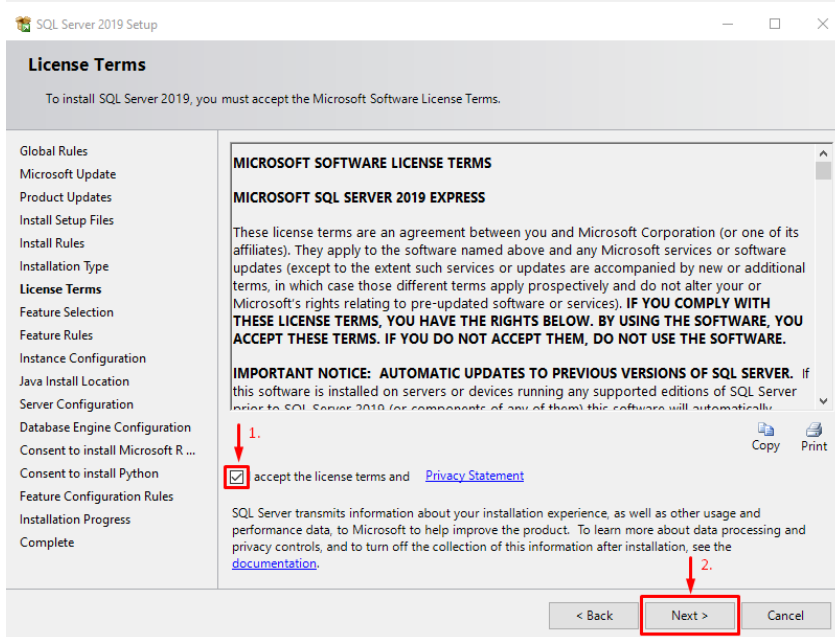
SQL Server 2019 Setup

License Terms

To install SQL Server 2019, you must accept the Microsoft Software License Terms.

Global Rules
Microsoft Update
Product Updates
Install Setup Files
Install Rules
Installation Type
License Terms
Feature Selection
Feature Rules
Instance Configuration
Java Install Location
Server Configuration
Database Engine Configuration
Consent to install Microsoft R ...
Consent to install Python
Feature Configuration Rules
Installation Progress
Complete

MICROSOFT SOFTWARE LICENSE TERMS

MICROSOFT SQL SERVER 2019 EXPRESS

These license terms are an agreement between you and Microsoft Corporation (or one of its affiliates). They apply to the software named above and any Microsoft services or software updates (except to the extent such services or updates are accompanied by new or additional terms, in which case those different terms apply prospectively and do not alter your or Microsoft's rights relating to pre-updated software or services). IF YOU COMPLY WITH THESE LICENSE TERMS, YOU HAVE THE RIGHTS BELOW. BY USING THE SOFTWARE, YOU ACCEPT THESE TERMS. IF YOU DO NOT ACCEPT THEM, DO NOT USE THE SOFTWARE.

IMPORTANT NOTICE: AUTOMATIC UPDATES TO PREVIOUS VERSIONS OF SQL SERVER. If this software is installed on servers or devices running any supported editions of SQL Server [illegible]

1.

Copy
Print

I accept the license terms and Privacy Statement

SQL Server transmits information about your installation experience, as well as other usage and performance data, to Microsoft to help improve the product. To learn more about data processing and privacy controls, and to turn off the collection of this information after installation, see the documentation.

2.

< Back
Next >
Cancel